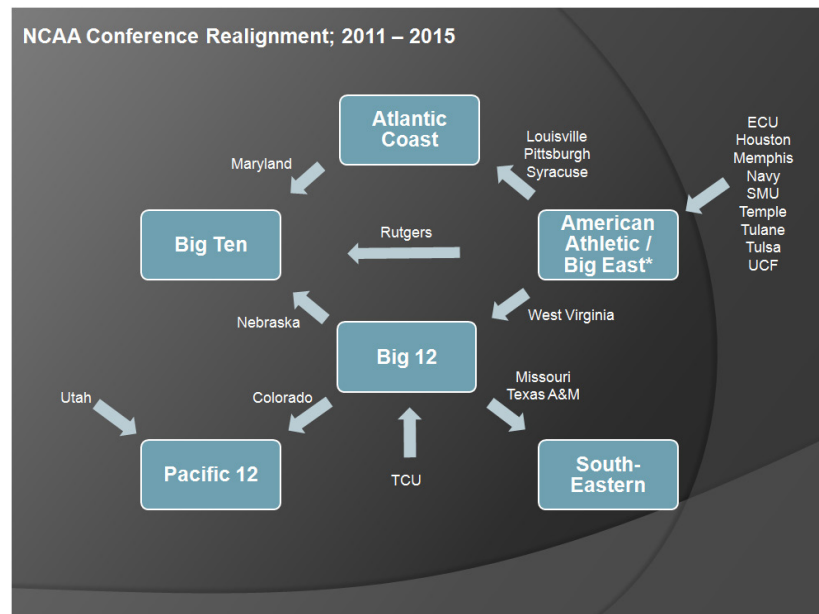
NCAA Conference Realignment; 2011 – 2015

Atlantic Coast

Louisville
Pittsburgh
Syracuse

ECU
Houston
Memphis
Navy
SMU
Temple
Tulane
Tulsa
UCF

Maryland

Big Ten

Rutgers

American Athletic / Big East*

Nebraska

West Virginia

Big 12

Missouri
Texas A&M

Utah

Colorado

Pacific 12

TCU

South-Eastern